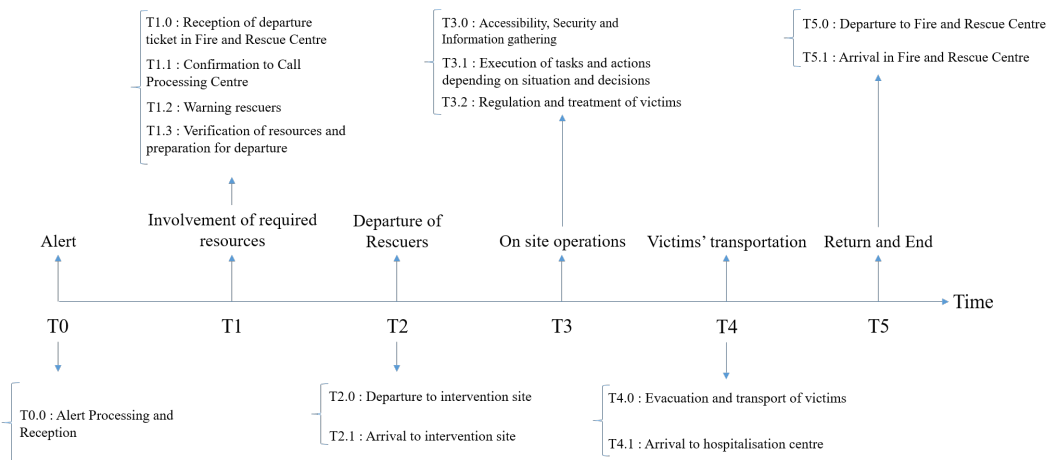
T1.0 : Reception of departure ticket in Fire and Rescue Centre

T1.1 : Confirmation to Call Processing Centre

T1.2 : Warning rescuers

T1.3 : Verification of resources and preparation for departure

T3.0 : Accessibility, Security and Information gathering

T3.1 : Execution of tasks and actions depending on situation and decisions

T3.2 : Regulation and treatment of victims

T5.0 : Departure to Fire and Rescue Centre

T5.1 : Arrival in Fire and Rescue Centre

Alert

Involvement of required resources

Departure of Rescuers

On site operations

Victims' transportation

Return and End

Time

T0

T1

T2

T3

T4

T5

T0.0 : Alert Processing and Reception

T2.0 : Departure to intervention site

T2.1 : Arrival to intervention site

T4.0 : Evacuation and transport of victims

T4.1 : Arrival to hospitalisation centre